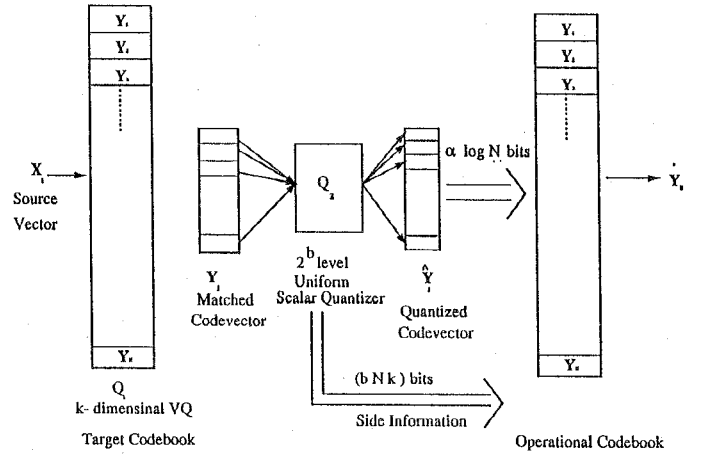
$Y_1$
$Y_2$
$Y_3$
$Y_N$

$X_i$
Source Vector

Q
k- dimensinal VQ
Target Codebook

$Y_j$
Matched Codevector

$Q_s$
$2^b$ level Uniforn Scalar Quantizer

$\hat{Y}_j$
Quantized Codevector

α log N bits

(b N k ) bits
Side Information

$Y_1$
$Y_2$
$Y_3$
$Y_N$
Operational Codebook

$\dot{Y}_n$